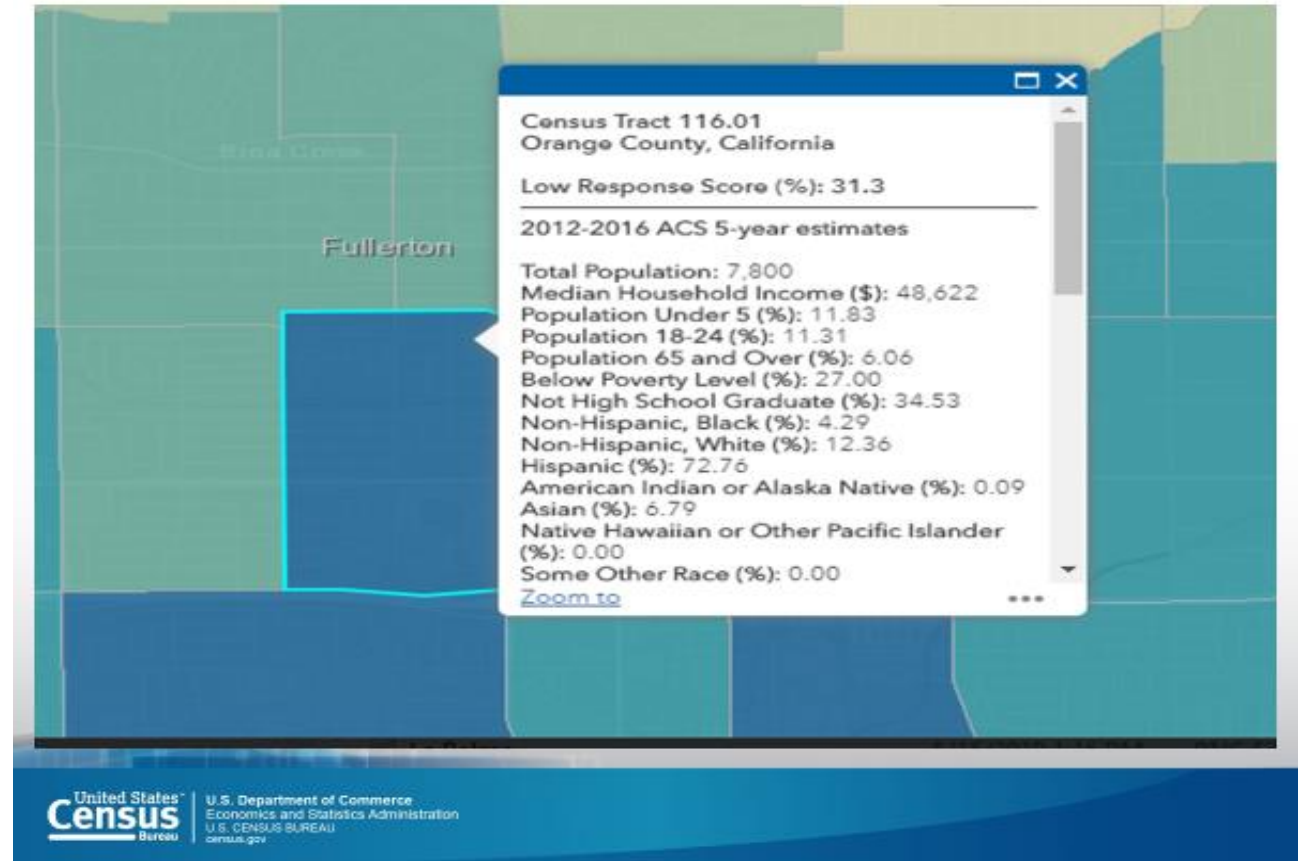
Fullerton

Census Tract 116.01
Orange County, California

Low Response Score (%): 31.3

2012-2016 ACS 5-year estimates

Total Population: 7,800
Median Household Income ($): 48,622
Population Under 5 (%): 11.83
Population 18-24 (%): 11.31
Population 65 and Over (%): 6.06
Below Poverty Level (%): 27.00
Not High School Graduate (%): 34.53
Non-Hispanic, Black (%): 4.29
Non-Hispanic, White (%): 12.36
Hispanic (%): 72.76
American Indian or Alaska Native (%): 0.09
Asian (%): 6.79
Native Hawaiian or Other Pacific Islander (%): 0.00
Some Other Race (%): 0.00
Zoom to

United States Census Bureau
U.S. Department of Commerce
Economics and Statistics Administration
U.S. CENSUS BUREAU
census.gov